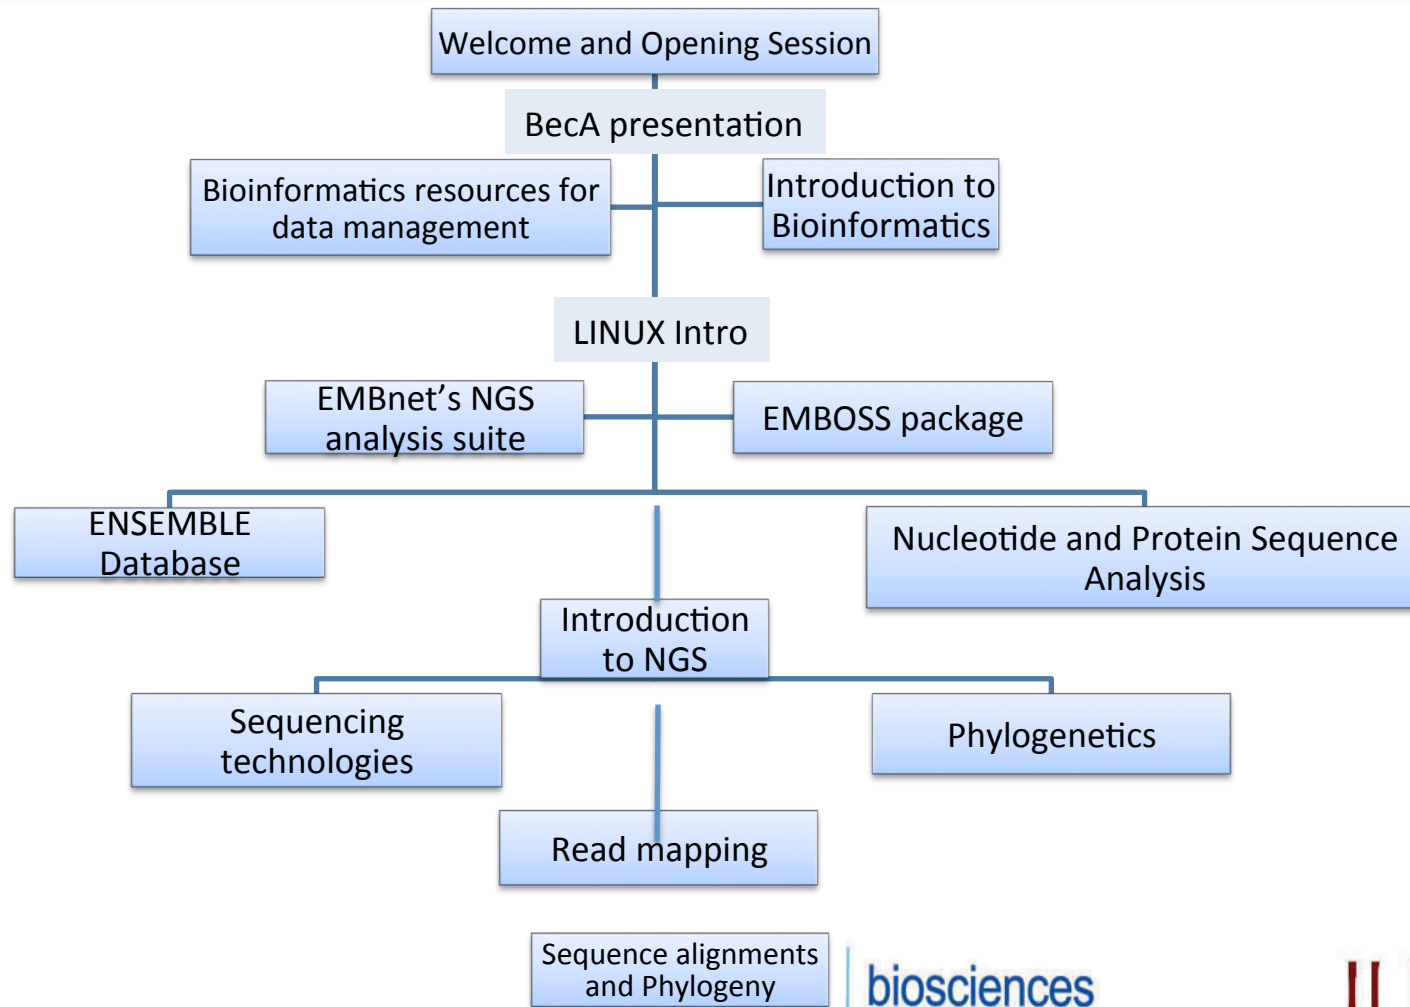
Welcome and Opening Session

BecA presentation

Bioinformatics resources for data management

Introduction to Bioinformatics

LINUX Intro

EMBnet's NGS analysis suite

EMBOSS package

ENSEMBLE Database

Nucleotide and Protein Sequence Analysis

Introduction to NGS

Sequencing technologies

Phylogenetics

Read mapping

Sequence alignments and Phylogeny

biosciences